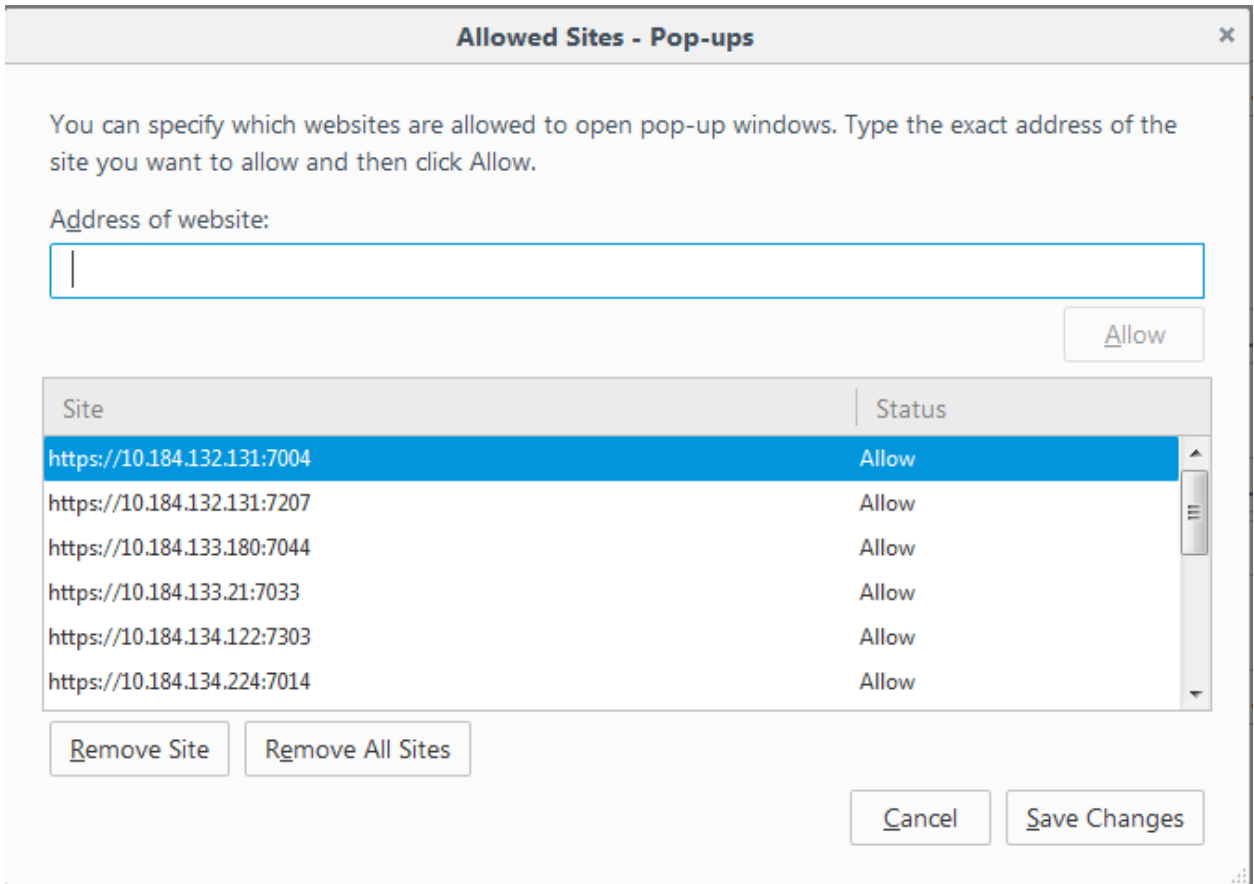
Allowed Sites - Pop-ups

×

You can specify which websites are allowed to open pop-up windows. Type the exact address of the site you want to allow and then click Allow.

Address of website:

Allow

| Site | Status |
|---|---|
| https://10.184.132.131:7004 | Allow |
| https://10.184.132.131:7207 | Allow |
| https://10.184.133.180:7044 | Allow |
| https://10.184.133.21:7033 | Allow |
| https://10.184.134.122:7303 | Allow |
| https://10.184.134.224:7014 | Allow |

Remove Site

Remove All Sites

Cancel

Save Changes